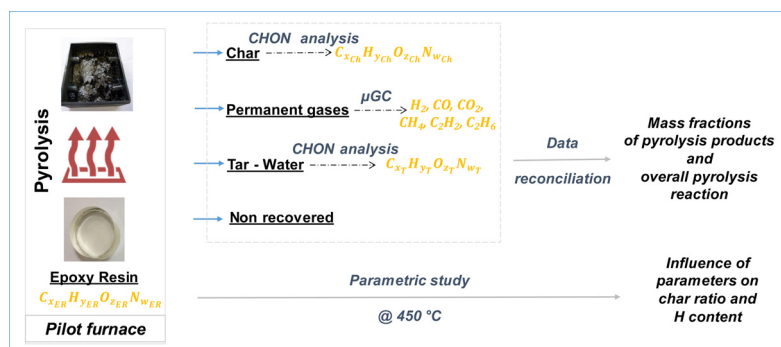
Pyrolysis

Epoxy Resin
$C_{x_{ER}}H_{y_{ER}}O_{z_{ER}}N_{w_{ER}}$

Pilot furnace

CHON analysis
Char $C_{x_{Ch}}H_{y_{Ch}}O_{z_{Ch}}N_{w_{Ch}}$

μGC
Permanent gases $H_2$, $CO$, $CO_2$, $CH_4$, $C_2H_2$, $C_2H_6$

CHON analysis
Tar - Water $C_{x_T}H_{y_T}O_{z_T}N_{w_T}$

Non recovered

Data reconciliation

Mass fractions of pyrolysis products and overall pyrolysis reaction

Parametric study

@ 450 °C

Influence of parameters on char ratio and H content